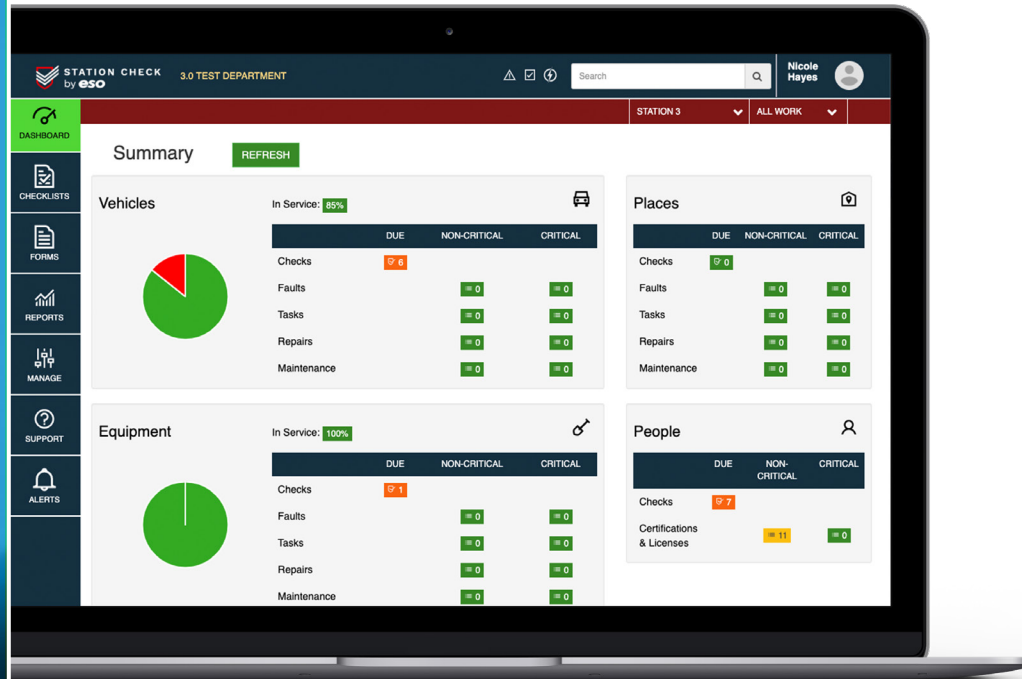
STATION CHECK by eso

3.0 TEST DEPARTMENT

Search

Nicole Hayes

DASHBOARD

CHECKLISTS

FORMS

REPORTS

MANAGE

SUPPORT

ALERTS

STATION 3

ALL WORK

Summary

REFRESH

Vehicles

In Service: 85%

| | DUE | NON-CRITICAL | CRITICAL |
|---|---|---|---|
| Checks | 6 | | |
| Faults | | 0 | 0 |
| Tasks | | 0 | 0 |
| Repairs | | 0 | 0 |
| Maintenance | | 0 | 0 |

Places

| | DUE | NON-CRITICAL | CRITICAL |
|---|---|---|---|
| Checks | 0 | | |
| Faults | | 0 | 0 |
| Tasks | | 0 | 0 |
| Repairs | | 0 | 0 |
| Maintenance | | 0 | 0 |

Equipment

In Service: 100%

| | DUE | NON-CRITICAL | CRITICAL |
|---|---|---|---|
| Checks | 1 | | |
| Faults | | 0 | 0 |
| Tasks | | 0 | 0 |
| Repairs | | 0 | 0 |
| Maintenance | | 0 | 0 |

People

| | DUE | NON-CRITICAL | CRITICAL |
|---|---|---|---|
| Checks | 7 | | |
| Certifications & Licenses | | 11 | 0 |